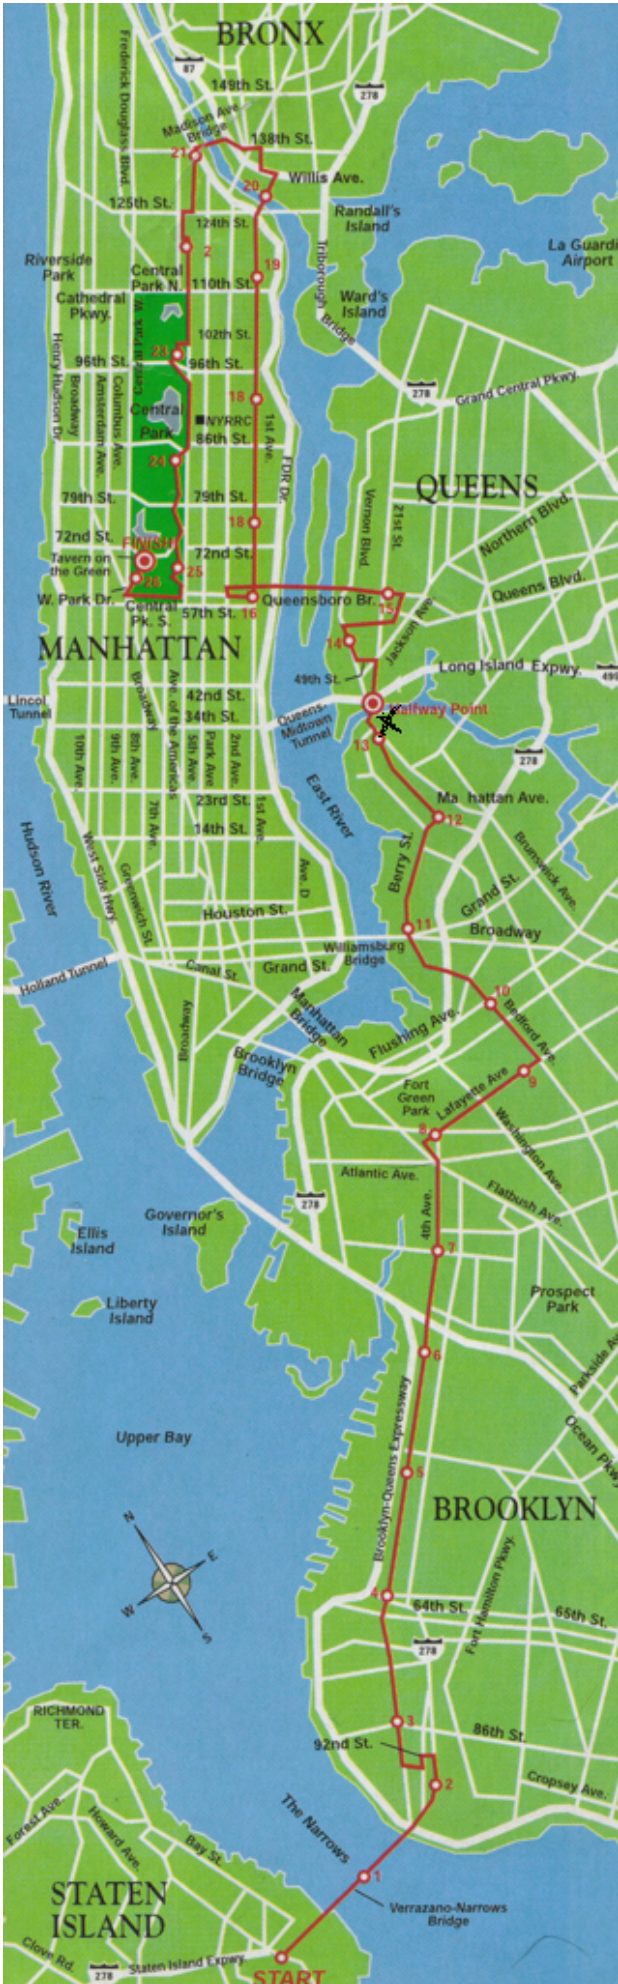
BRONX
87
149th St.
278
Frederick Douglass Blvd.
Madison Ave. Bridge
138th St.
21
20
Willis Ave.
125th St.
124th St.
Randall's Island
2
Triborough Bridge
La Guardia Airport
Riverside Park
Central Park N.
110th St.
19
Cathedral Pkwy.
Ward's Island
102th St.
Henry Hudson Dr.
96th St.
23
96th St.
Broadway
Amsterdam Ave.
Columbus Ave.
18
278
Grand Central Pkwy.
Central Park
NYRRC
86th St.
1st Ave.
24
FDR Dr.
79th St.
79th St.
QUEENS
18
21st St.
Vernon Blvd.
Northern Blvd.
72nd St.
FINISH
72nd St.
Tavern on the Green
26
25
Queens Blvd.
W. Park Dr.
Central Pk. S.
57th St.
16
Queensboro Br.
15
Jackson Ave.
MANHATTAN
14
Long Island Expwy.
49th St.
495
Lincoln Tunnel
Broadway
42nd St.
34th St.
Queens-Midtown Tunnel
Halfway Point
13
278
10th Ave.
9th Ave.
8th Ave.
7th Ave.
Ave. of the Americas
5th Ave.
Park Ave.
2nd Ave.
23rd St.
14th St.
1st Ave.
East River
Ma hattan Ave.
12
Hudson River
West Side Hwy
Greenwich St.
Ave. D
Berry St.
Brunswick Ave.
Houston St.
Grand St.
11
Broadway
Williamsburg Bridge
Holland Tunnel
Canal St.
Grand St.
Broadway
Manhattan Bridge
10
Bedford Ave.
Flushing Ave.
Brooklyn Bridge
Fort Green Park
Lafayette Ave
9
8
Washington Ave
Atlantic Ave.
278
Flatbush Ave.
Governor's Island
Ellis Island
4th Ave.
7
Liberty Island
Prospect Park
6
Parkside Ave
Upper Bay
Brooklyn-Queens Expressway
5
Ocean Pkwy
BROOKLYN
N
E
W
S
4
64th St.
65th St.
278
Fort Hamilton Pkwy.
RICHMOND TER.
3
92nd St.
86th St.
2
Cropsey Ave.
Forest Ave.
Howard Ave.
Bay St.
The Narrows
1
STATEN ISLAND
Verrazano-Narrows Bridge
Clove Rd.
278
Staten Island Expwy
START